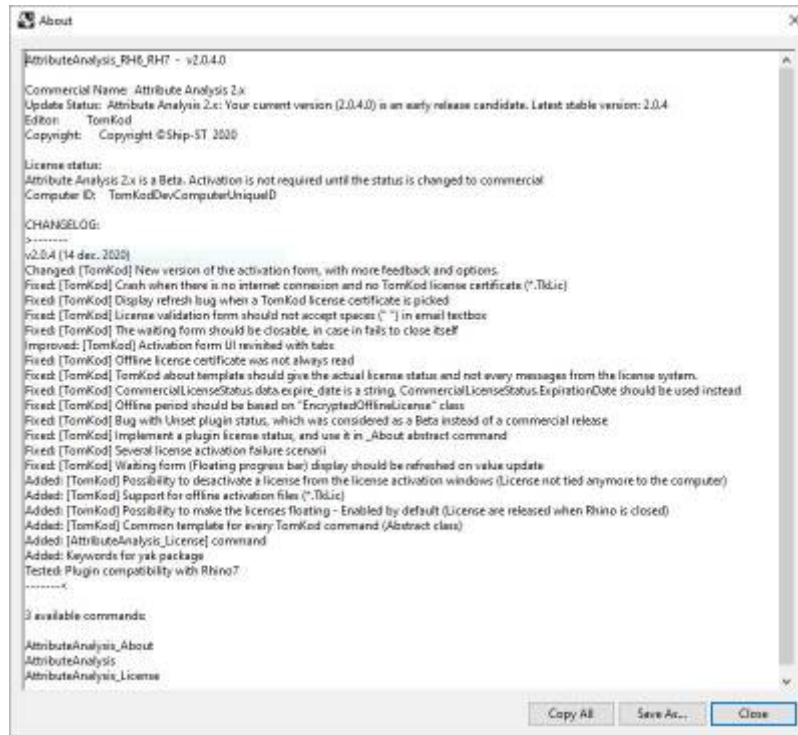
About

AttributeAnalysis_RH6_RH7 - v2.0.4.0

Commercial Name: Attribute Analysis 2.x
Update Status: Attribute Analysis 2.x: Your current version (2.0.4.0) is an early release candidate. Latest stable version: 2.0.4
Editor: TomKod
Copyright: Copyright ©Ship-ST 2020

License status:
Attribute Analysis 2.x is a Beta. Activation is not required until the status is changed to commercial
Computer ID: TomKodDevComputerUniqueID

CHANGELOG:
>--------
v2.0.4 (14 dec. 2020)
Changed: [TomKod] New version of the activation form, with more feedback and options.
Fixed: [TomKod] Crash when there is no internet connexion and no TomKod license certificate (*.TkLic)
Fixed: [TomKod] Display refresh bug when a TomKod license certificate is picked
Fixed: [TomKod] License validation form should not accept spaces (" ") in email textbox
Fixed: [TomKod] The waiting form should be closable, in case in fails to close itself
Improved: [TomKod] Activation form UI revisited with tabs
Fixed: [TomKod] Offline license certificate was not always read
Fixed: [TomKod] TomKod about template should give the actual license status and not every messages from the license system.
Fixed: [TomKod] CommercialLicenseStatus.data.expire_date is a string, CommercialLicenseStatus.ExpirationDate should be used instead
Fixed: [TomKod] Offline period should be based on "EncryptedOfflineLicense" class
Fixed: [TomKod] Bug with Unset plugin status, which was considered as a Beta instead of a commercial release
Fixed: [TomKod] Implement a plugin license status, and use it in _About abstract command
Fixed: [TomKod] Several license activation failure scenarii
Fixed: [TomKod] Waiting form (Floating progress bar) display should be refreshed on value update
Added: [TomKod] Possibility to desactivate a license from the license activation windows (License not tied anymore to the computer)
Added: [TomKod] Support for offline activation files (*.TkLic)
Added: [TomKod] Possibility to make the licenses floating - Enabled by default (License are released when Rhino is closed)
Added: [TomKod] Common template for every TomKod command (Abstract class)
Added: [AttributeAnalysis_License] command
Added: Keywords for yak package
Tested: Plugin compatibility with Rhino7
--------<

3 available commands:

AttributeAnalysis_About
AttributeAnalysis
AttributeAnalysis_License

Copy All
Save As...
Close